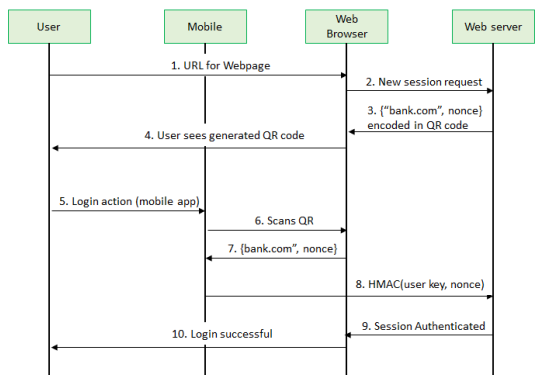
User

Mobile

Web Browser

Web server

1. URL for Webpage

2. New session request

3. {"bank.com", nonce} encoded in QR code

4. User sees generated QR code

5. Login action (mobile app)

6. Scans QR

7. {bank.com", nonce}

8. HMAC(user key, nonce)

9. Session Authenticated

10. Login successful